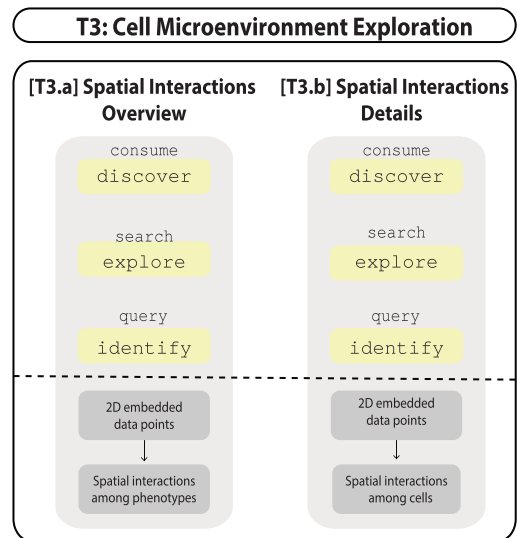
T3: Cell Microenvironment Exploration

[T3.a] Spatial Interactions Overview

consume
discover

search
explore

query
identify

2D embedded data points

Spatial interactions among phenotypes

[T3.b] Spatial Interactions Details

consume
discover

search
explore

query
identify

2D embedded data points

Spatial interactions among cells